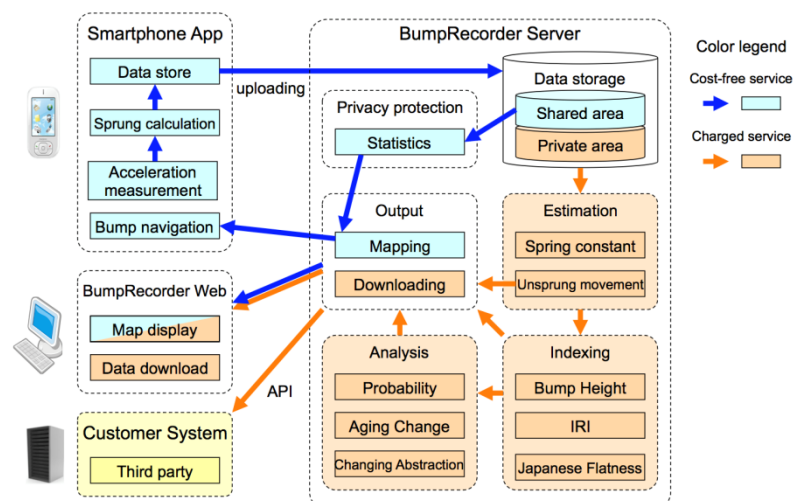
Smartphone App

Data store

Sprung calculation

Acceleration measurement

Bump navigation

uploading

BumpRecorder Server

Data storage

Shared area

Private area

Privacy protection

Statistics

Output

Mapping

Downloading

Estimation

Spring constant

Unsprung movement

Analysis

Probability

Aging Change

Changing Abstraction

Indexing

Bump Height

IRI

Japanese Flatness

BumpRecorder Web

Map display

Data download

API

Customer System

Third party

Color legend

Cost-free service

Charged service